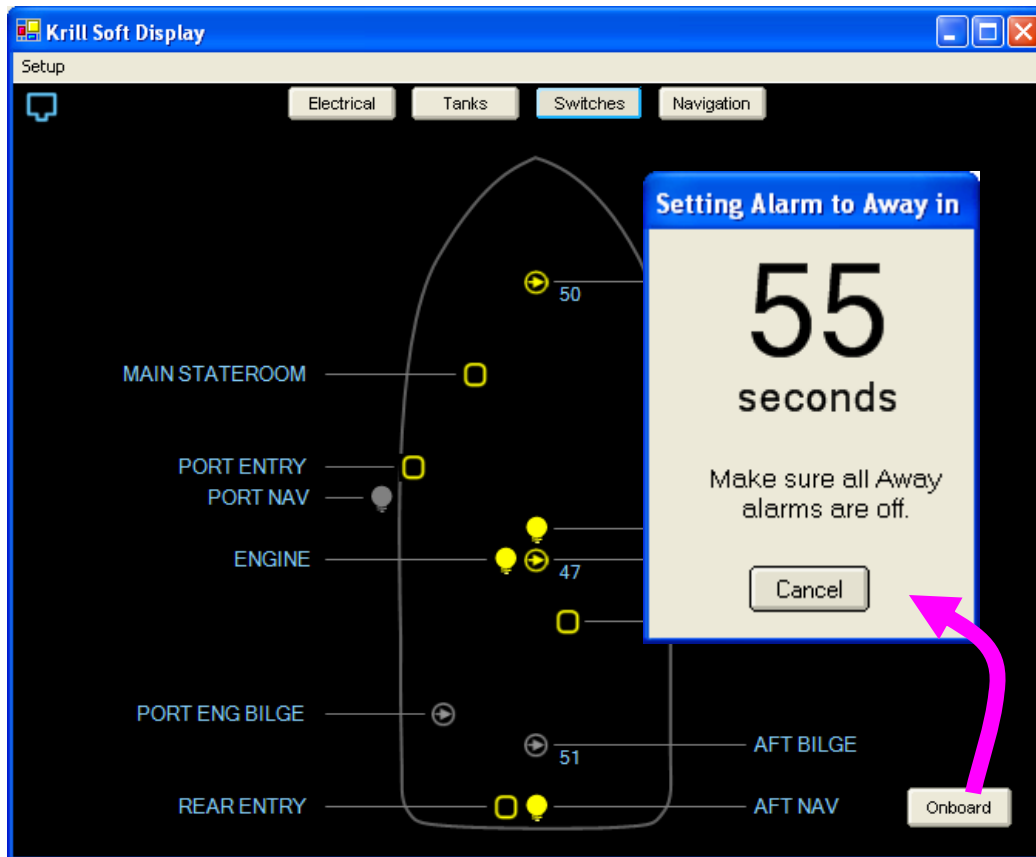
Krill Soft Display

Setup

Electrical
Tanks
Switches
Navigation

50

MAIN STATEROOM

PORT ENTRY
PORT NAV

ENGINE
47

PORT ENG BILGE

51
AFT BILGE

REAR ENTRY
AFT NAV

Setting Alarm to Away in

55
seconds

Make sure all Away alarms are off.

Cancel

Onboard